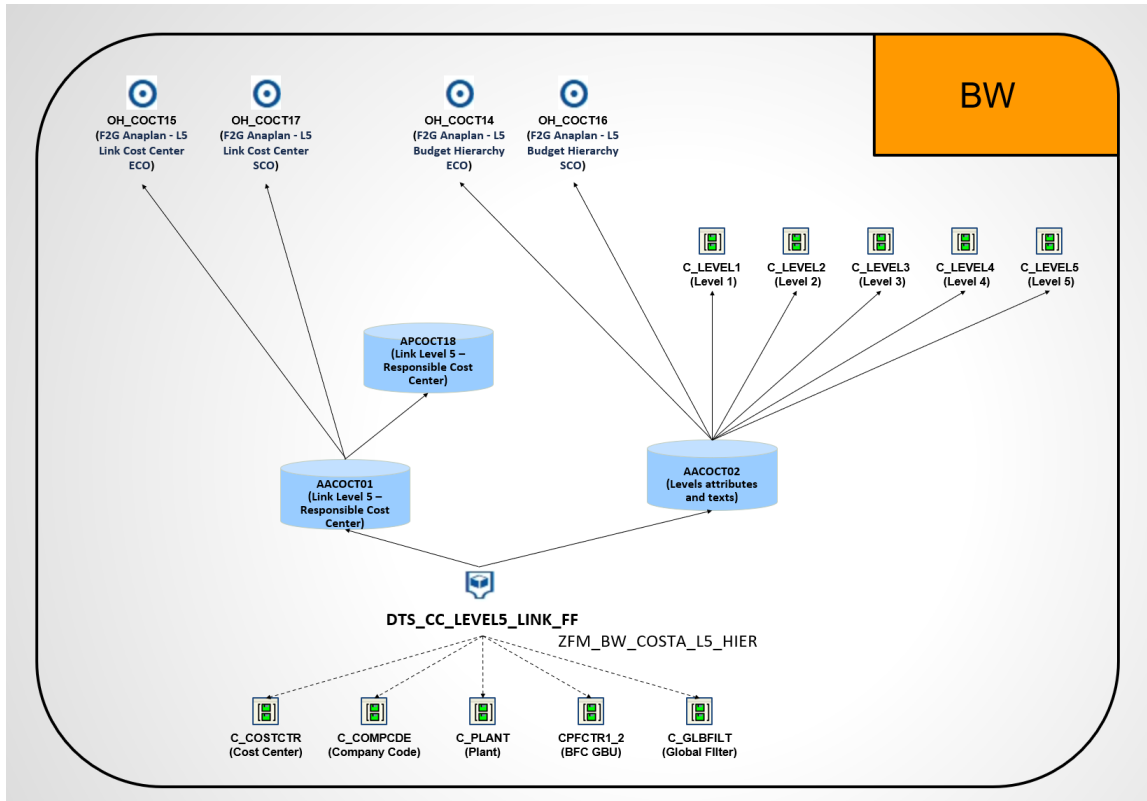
BW

OH_COCT15
(F2G Anaplan - L5 Link Cost Center ECO)

OH_COCT17
(F2G Anaplan - L5 Link Cost Center SCO)

OH_COCT14
(F2G Anaplan - L5 Budget Hierarchy ECO)

OH_COCT16
(F2G Anaplan - L5 Budget Hierarchy SCO)

C_LEVEL1
(Level 1)

C_LEVEL2
(Level 2)

C_LEVEL3
(Level 3)

C_LEVEL4
(Level 4)

C_LEVEL5
(Level 5)

APCOCT18
(Link Level 5 – Responsible Cost Center)

AACOCT01
(Link Level 5 – Responsible Cost Center)

AACOCT02
(Levels attributes and texts)

DTS_CC_LEVEL5_LINK_FF

ZFM_BW_COSTA_L5_HIER

C_COSTCTR
(Cost Center)

C_COMPCDE
(Company Code)

C_PLANT
(Plant)

CPFCTR1_2
(BFC GBU)

C_GLBFILT
(Global Filter)